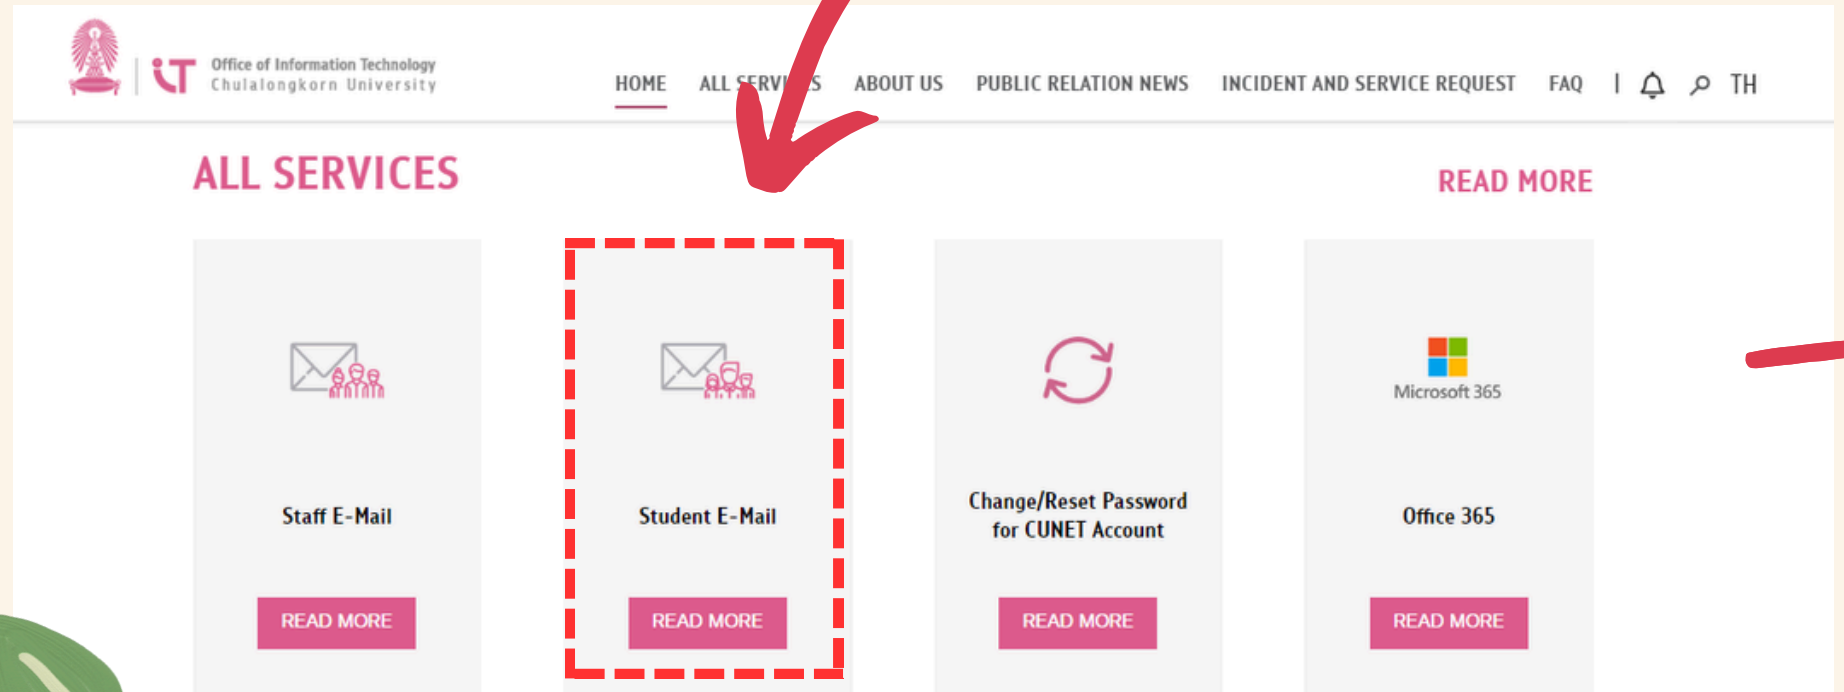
iT Office of Information Technology
Chulalongkorn University

HOME ALL SERV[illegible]S ABOUT US PUBLIC RELATION NEWS INCIDENT AND SERVICE REQUEST FAQ | TH

ALL SERVICES

READ MORE

Staff E-Mail

READ MORE

Student E-Mail

READ MORE

Change/Reset Password for CUNET Account

READ MORE

Microsoft 365

Office 365

READ MORE